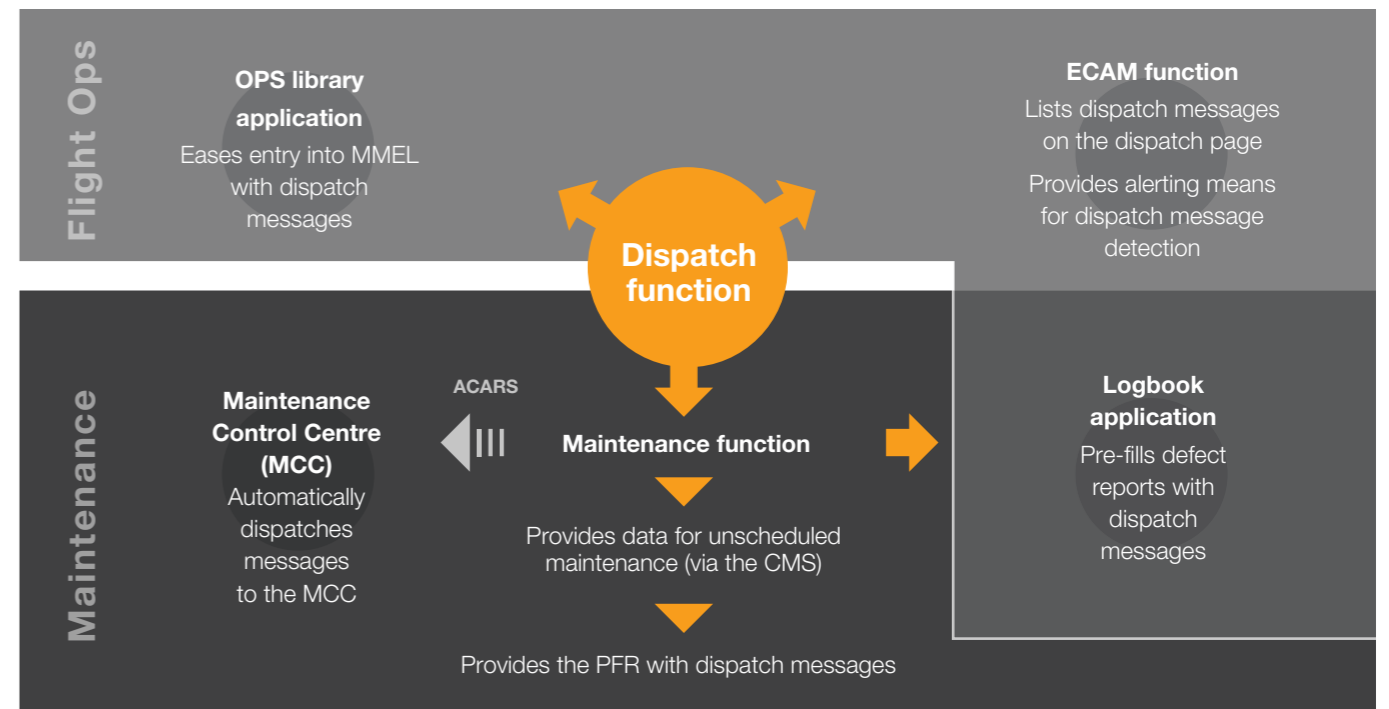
Flight Ops

OPS library application
Eases entry into MMEL with dispatch messages

ECAM function
Lists dispatch messages on the dispatch page
Provides alerting means for dispatch message detection

Dispatch function

Maintenance

ACARS

Maintenance Control Centre (MCC)
Automatically dispatches messages to the MCC

Maintenance function

Provides data for unscheduled maintenance (via the CMS)

Provides the PFR with dispatch messages

Logbook application
Pre-fills defect reports with dispatch messages